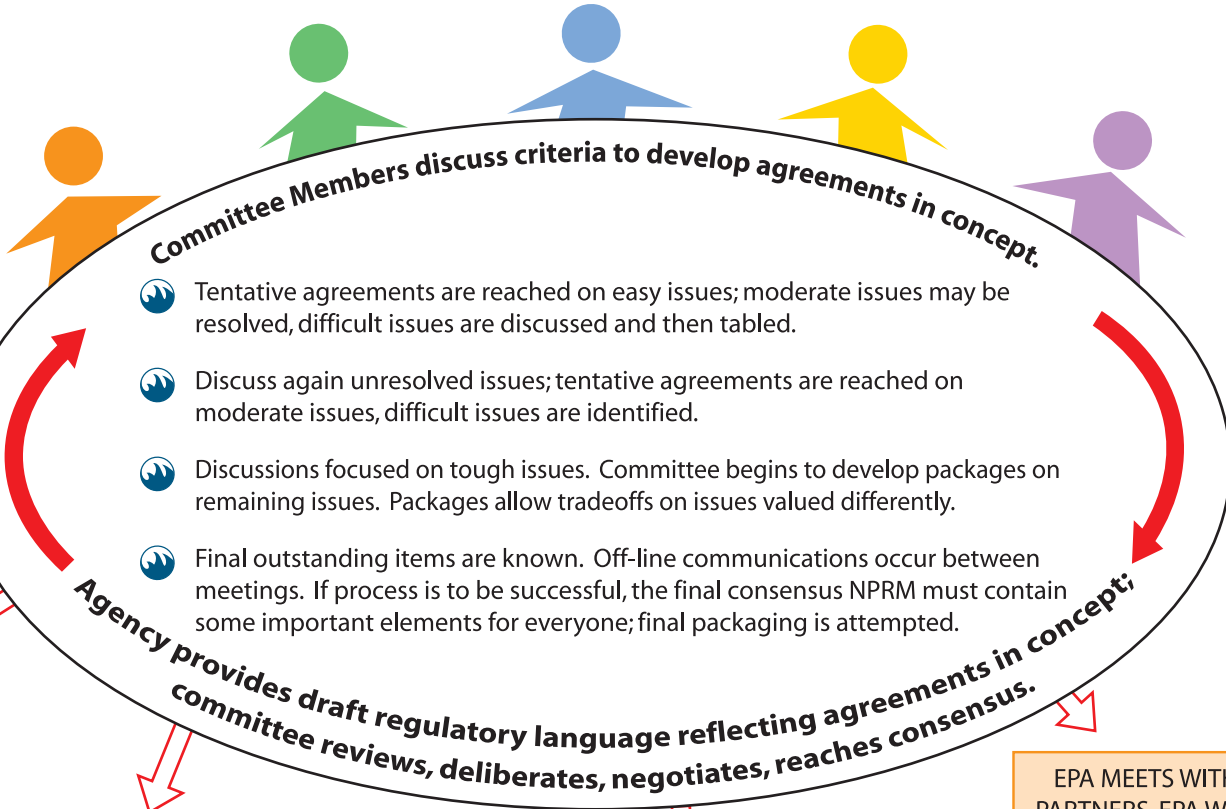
Committee Members discuss criteria to develop agreements in concept.

Tentative agreements are reached on easy issues; moderate issues may be resolved, difficult issues are discussed and then tabled.

Discuss again unresolved issues; tentative agreements are reached on moderate issues, difficult issues are identified.

Discussions focused on tough issues. Committee begins to develop packages on remaining issues. Packages allow tradeoffs on issues valued differently.

Final outstanding items are known. Off-line communications occur between meetings. If process is to be successful, the final consensus NPRM must contain some important elements for everyone; final packaging is attempted.

Agency provides draft regulatory language reflecting agreements in concept; committee reviews, deliberates, negotiates, reaches consensus.

EPA MEETS WIT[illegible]
PARTNERS. EPA W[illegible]